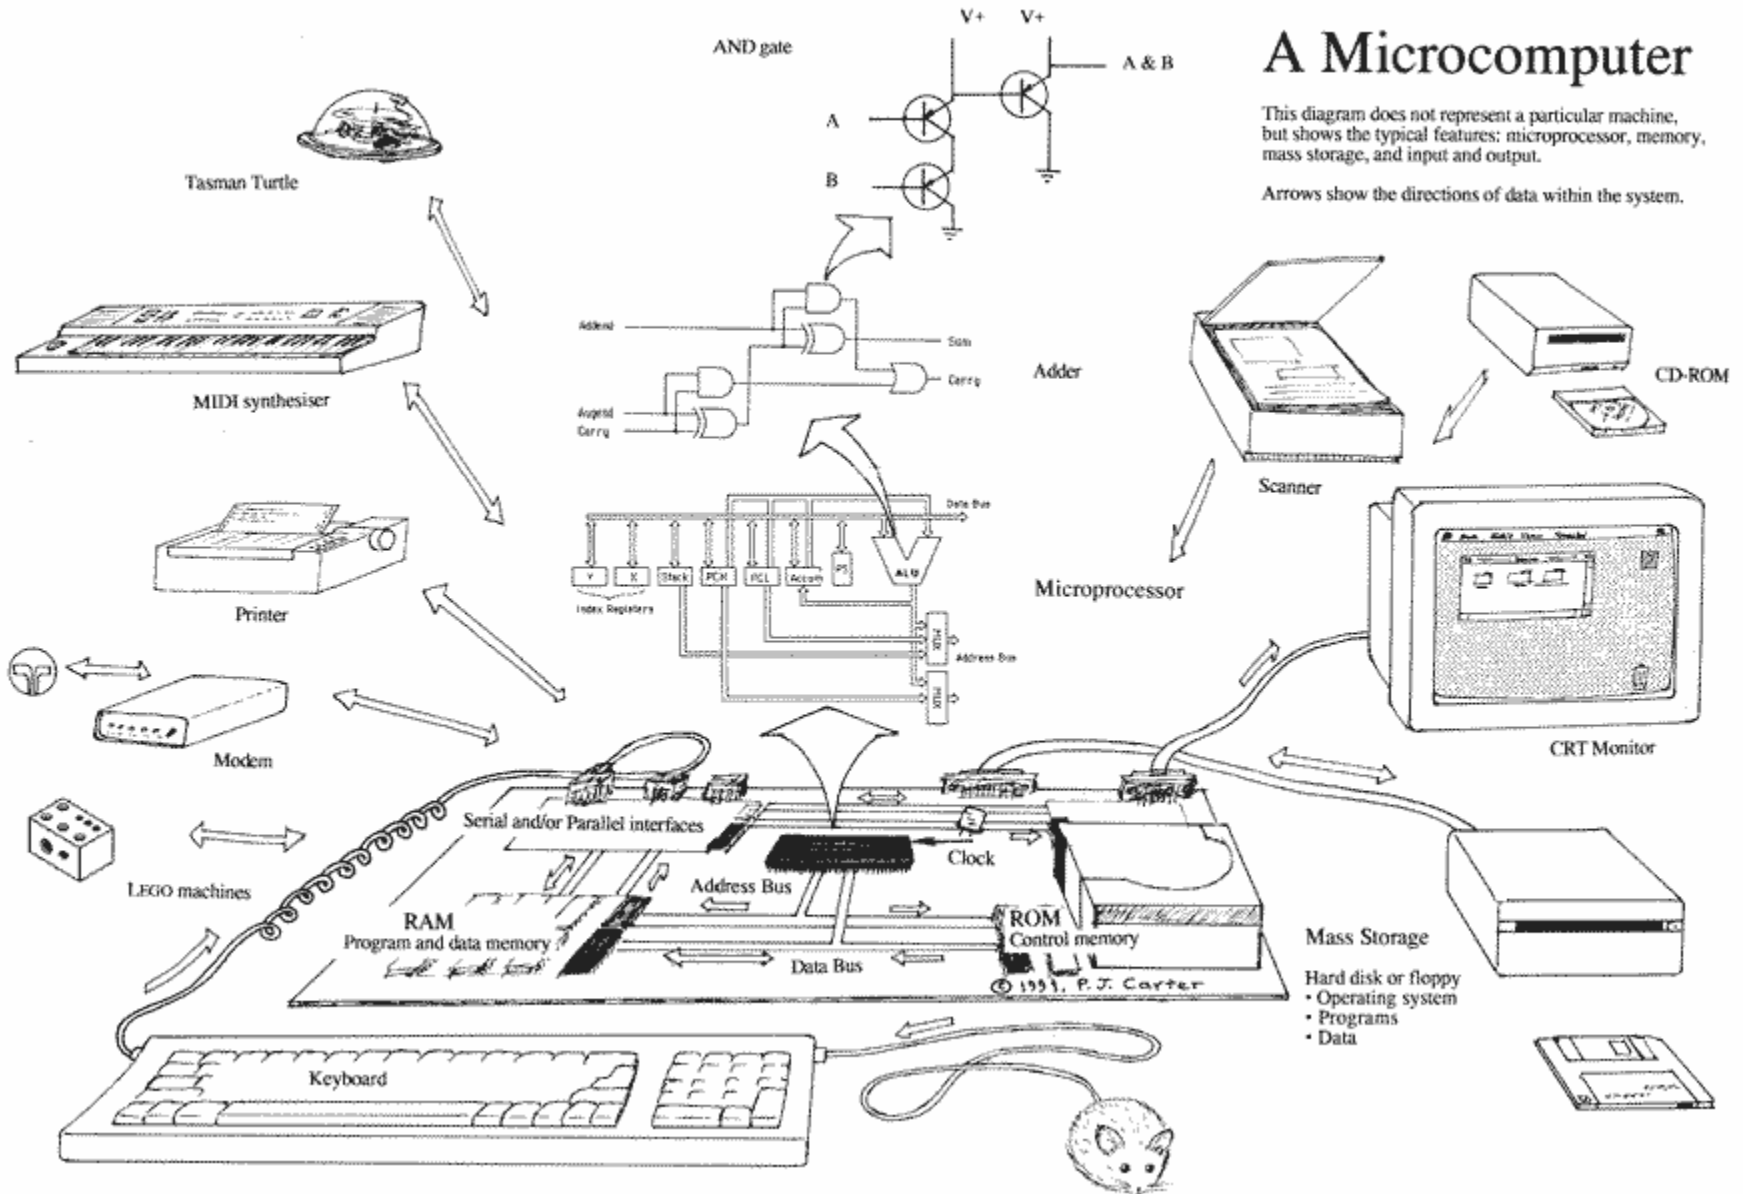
A Microcomputer

This diagram does not represent a particular machine, but shows the typical features: microprocessor, memory, mass storage, and input and output.

Arrows show the directions of data within the system.

AND gate

V+ V+

A & B

A

B

Tasman Turtle

Addend

Sum

Carry

Adder

Augend

Carry

MIDI synthesiser

CD-ROM

Scanner

Data Bus

Y X Stack PCH PCL Accum PS ALU

Index Registers

MUX

Address Bus

MUX

Printer

Microprocessor

Modem

CRT Monitor

Serial and/or Parallel interfaces

Clock

LEGO machines

Address Bus

RAM
Program and data memory

ROM
Control memory

Data Bus

© 1993, P. J. Carter

Mass Storage

Hard disk or floppy
• Operating system
• Programs
• Data

Keyboard